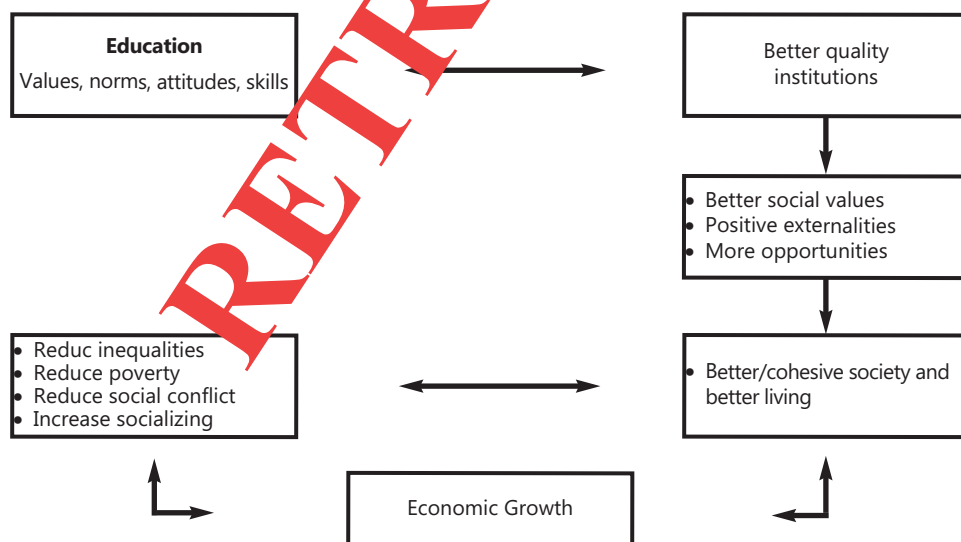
**Education**
Values, norms, attitudes, skills

RETR

Better quality institutions

- Better social values
- Positive externalities
- More opportunities

- Reduc inequalities
- Reduce poverty
- Reduce social conflict
- Increase socializing

- Better/cohesive society and better living

Economic Growth